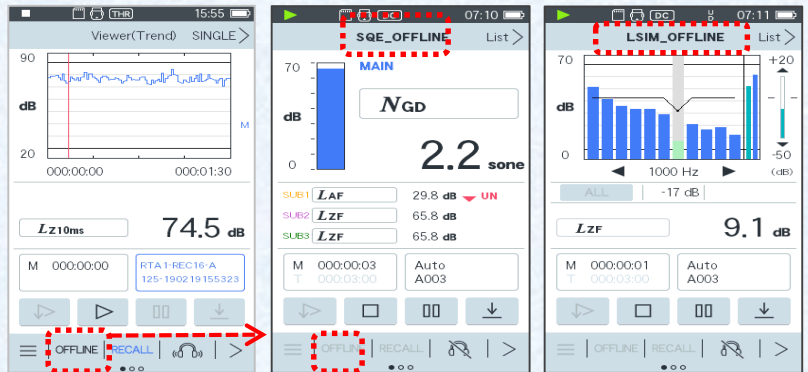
THR 15:55
Viewer(Trend) SINGLE >
90
dB
20
M
000:00:00 000:01:30
$L_{Z10ms}$ 74.5 dB
M 000:00:00
RTA 1-REC16-A 125-190219155323
≡ OFFLINE RECALL >

DC 07:10
SQE_OFFLINE List >
70
MAIN
dB
$N_{GD}$
0
2.2 sone
SUB1 $L_{AF}$ 29.8 dB UN
SUB2 $L_{ZF}$ 65.8 dB
SUB3 $L_{ZF}$ 65.8 dB
M 000:00:03
T 000:03:00
Auto A003
≡ OFFLINE RECALL >

DC 07:11
LSIM_OFFLINE List >
70
+20
dB
0
-50
(dB)
1000 Hz
ALL -17 dB
$L_{ZF}$ 9.1 dB
M 000:00:01
T 000:03:00
Auto A003
≡ OFFLINE RECALL >